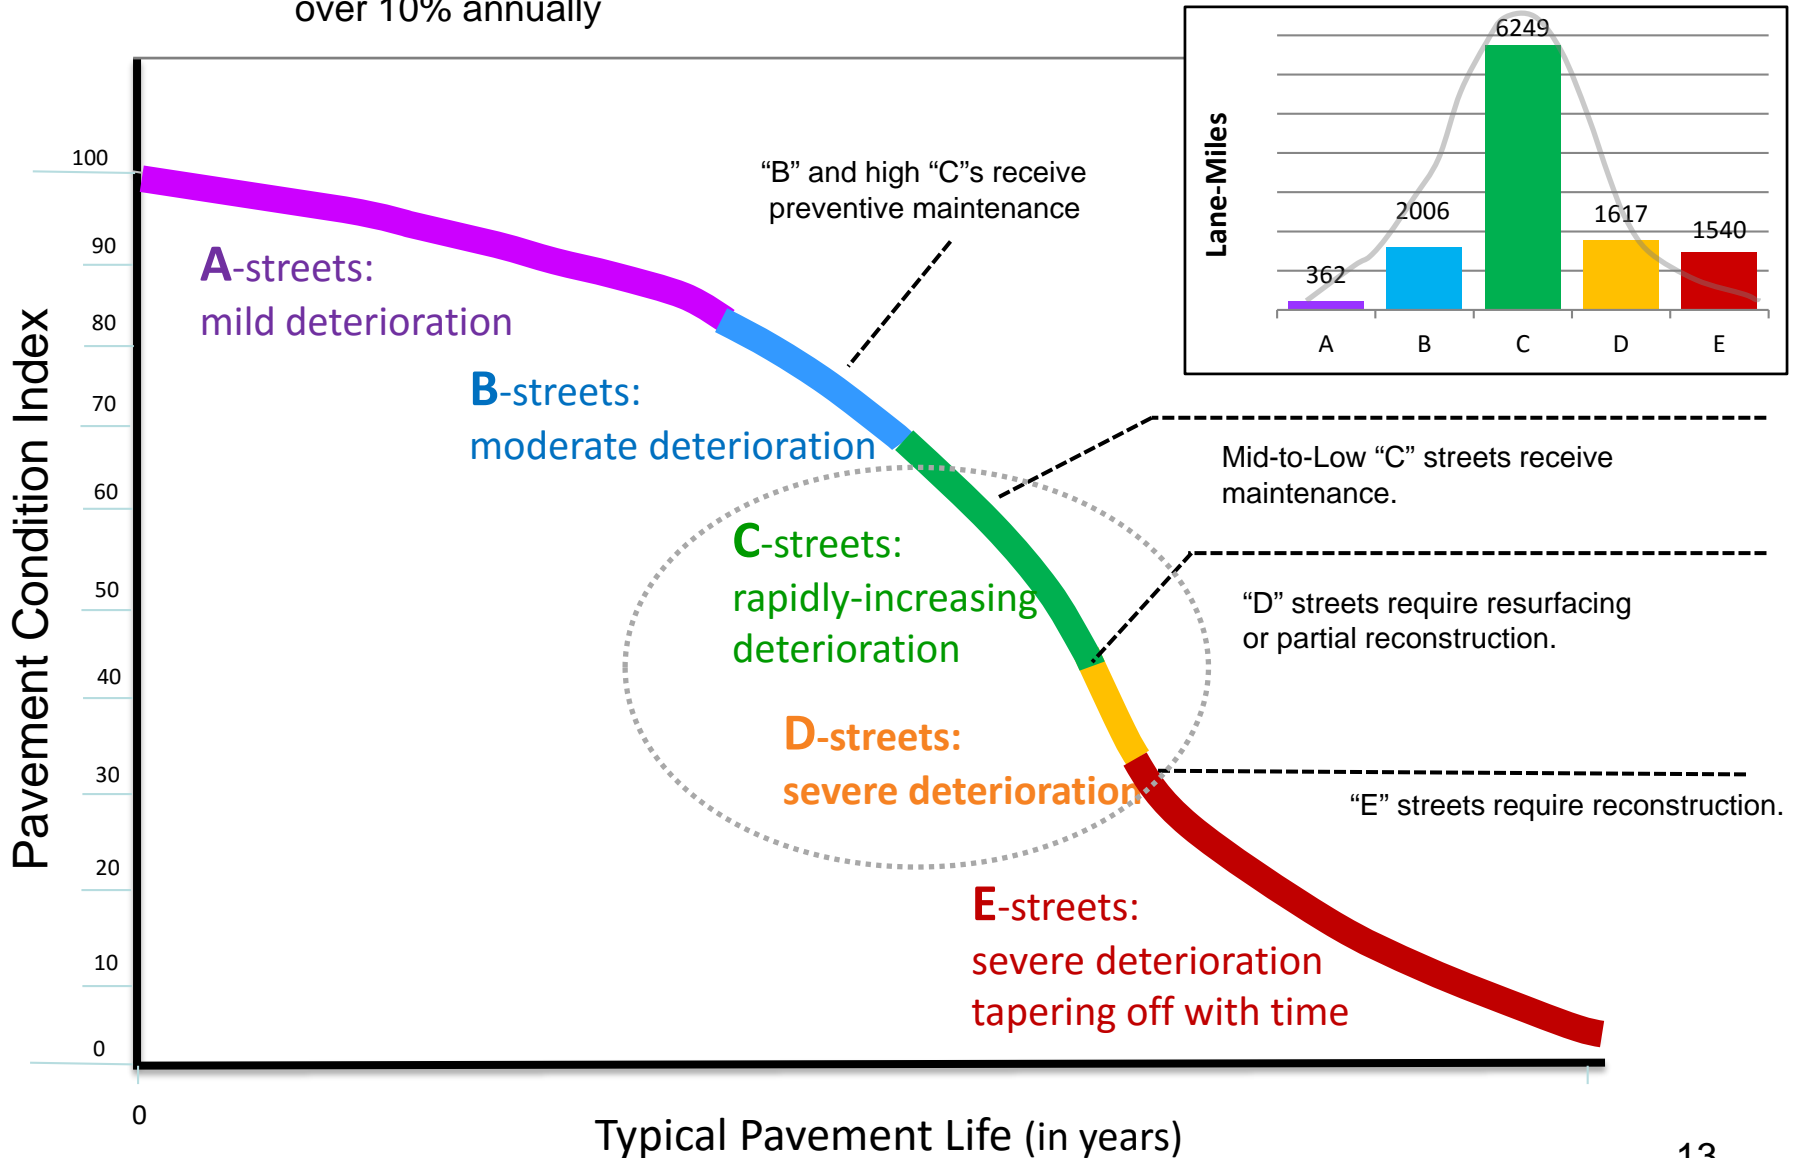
over 10% annually

Lane-Miles

| | A | B | C | D | E |
|---|---|---|---|---|---|
| | 362 | 2006 | 6249 | 1617 | 1540 |

Pavement Condition Index

100
90
80
70
60
50
40
30
20
10
0

A-streets:
mild deterioration

"B" and high "C"s receive preventive maintenance

B-streets:
moderate deterioration

Mid-to-Low "C" streets receive maintenance.

C-streets:
rapidly-increasing deterioration

"D" streets require resurfacing or partial reconstruction.

D-streets:
severe deterioration

"E" streets require reconstruction.

E-streets:
severe deterioration tapering off with time

0

Typical Pavement Life (in years)

13